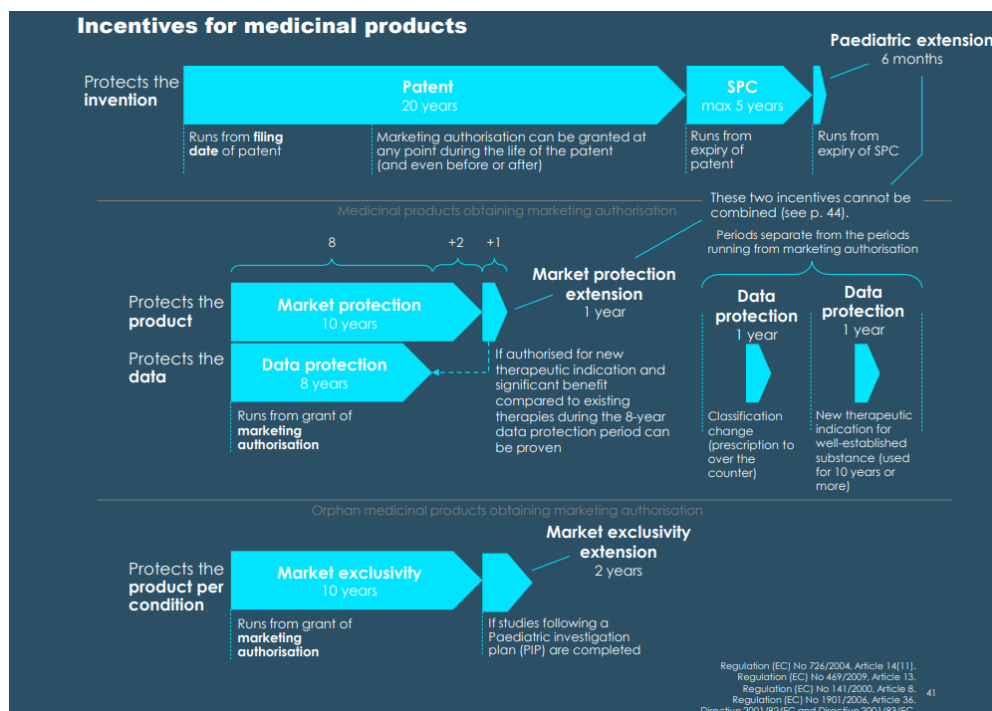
Incentives for medicinal products

Protects the invention

Patent
20 years

SPC
max 5 years

Paediatric extension
6 months

Runs from filing date of patent

Marketing authorisation can be granted at any point during the life of the patent (and even before or after)

Runs from expiry of patent

Runs from expiry of SPC

These two incentives cannot be combined (see p. 44).

Medicinal products obtaining marketing authorisation

8 +2 +1

Protects the product

Market protection
10 years

Market protection extension
1 year

Protects the data

Data protection
8 years

If authorised for new therapeutic indication and significant benefit compared to existing therapies during the 8-year data protection period can be proven

Runs from grant of marketing authorisation

Periods separate from the periods running from marketing authorisation

Data protection
1 year

Data protection
1 year

Classification change (prescription to over the counter)

New therapeutic indication for well-established substance (used for 10 years or more)

Orphan medicinal products obtaining marketing authorisation

Protects the product per condition

Market exclusivity
10 years

Market exclusivity extension
2 years

Runs from grant of marketing authorisation

If studies following a Paediatric investigation plan (PIP) are completed

Regulation (EC) No 726/2004, Article 14(11).
Regulation (EC) No 469/2009, Article 13.
Regulation (EC) No 141/2000, Article 8.
Regulation (EC) No 1901/2006, Article 36.
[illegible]

41